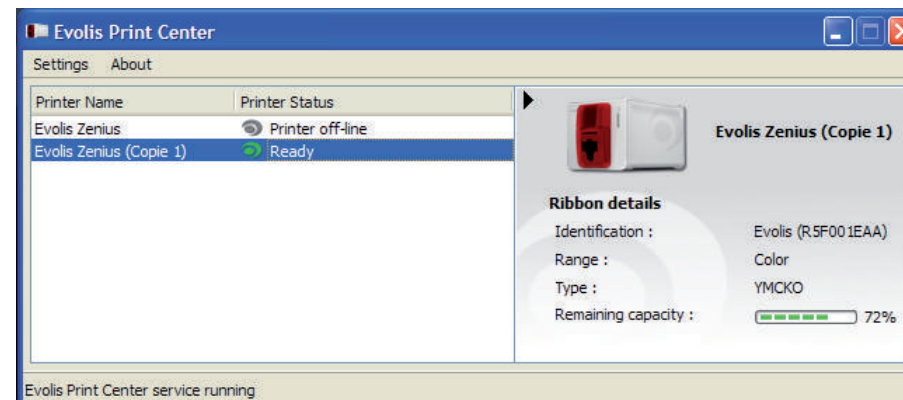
Evolis Print Center

Settings About

| Printer Name | Printer Status |
|---|---|
| Evolis Zenius | Printer off-line |
| Evolis Zenius (Copie 1) | Ready |

Evolis Zenius (Copie 1)

Ribbon details

Identification : Evolis (R5F001EAA)

Range : Color

Type : YMCKO

Remaining capacity : 72%

Evolis Print Center service running